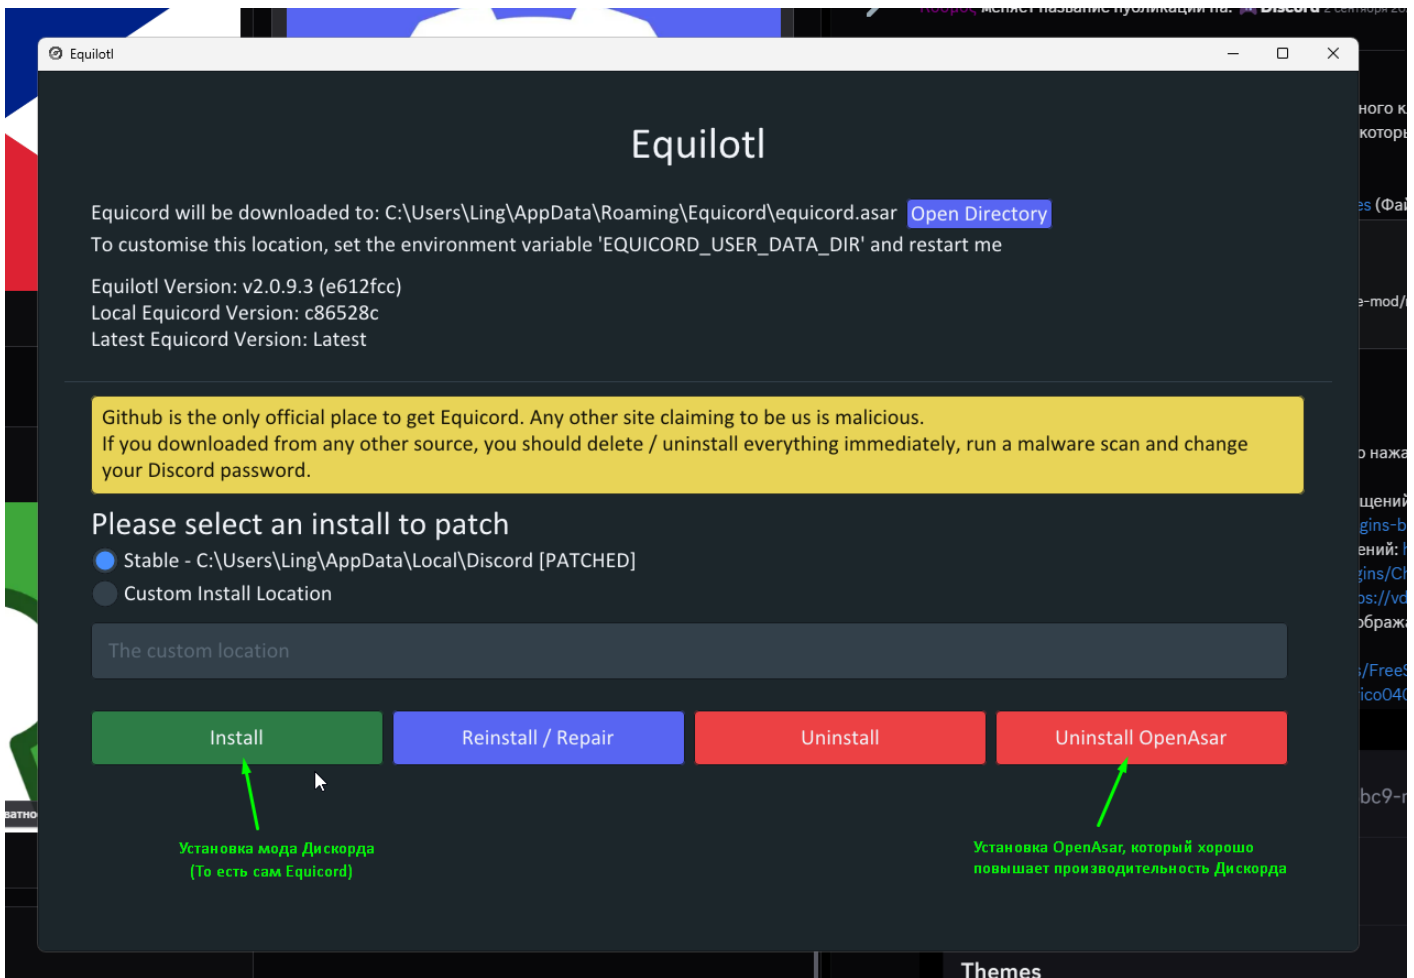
Equilotl

Equilotl

Equicord will be downloaded to: C:\Users\Ling\AppData\Roaming\Equicord\equicord.asar Open Directory
To customise this location, set the environment variable 'EQUICORD_USER_DATA_DIR' and restart me

Equilotl Version: v2.0.9.3 (e612fcc)
Local Equicord Version: c86528c
Latest Equicord Version: Latest

Github is the only official place to get Equicord. Any other site claiming to be us is malicious.
If you downloaded from any other source, you should delete / uninstall everything immediately, run a malware scan and change your Discord password.

Please select an install to patch
Stable - C:\Users\Ling\AppData\Local\Discord [PATCHED]
Custom Install Location

The custom location

Install
Reinstall / Repair
Uninstall
Uninstall OpenAsar

Установка мода Дискорда
(То есть сам Equicord)

Установка OpenAsar, который хорошо повышает производительность Дискорда

Themes